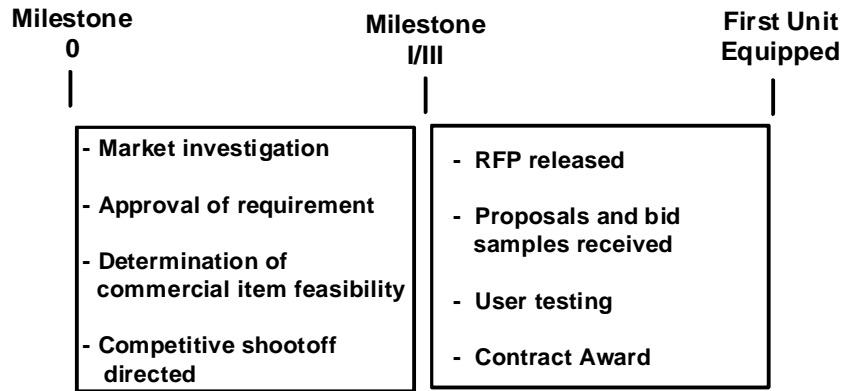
Milestone 0

Milestone I/III

First Unit Equipped

- Market investigation

- Approval of requirement

- Determination of commercial item feasibility

- Competitive shootoff directed

- RFP released

- Proposals and bid samples received

- User testing

- Contract Award